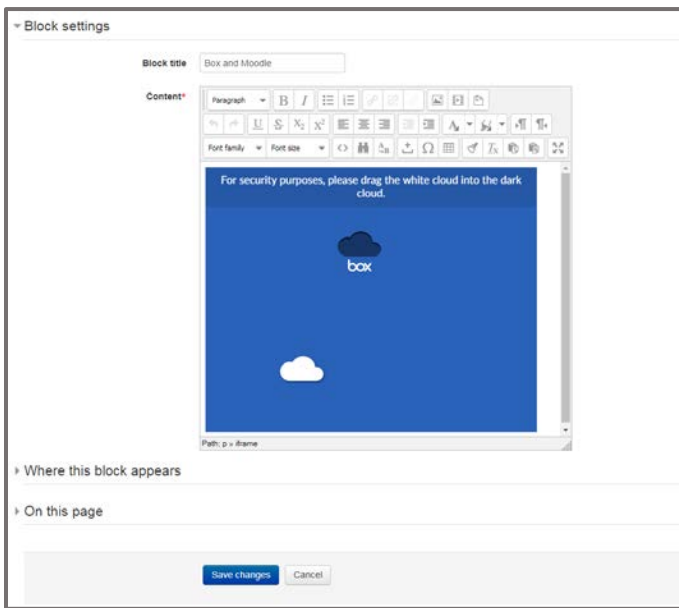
Block settings

Block title Box and Moodle

Content*

Paragraph

Font family Font size

For security purposes, please drag the white cloud into the dark cloud.

box

Path: p » iframe

Where this block appears

On this page

Save changes Cancel